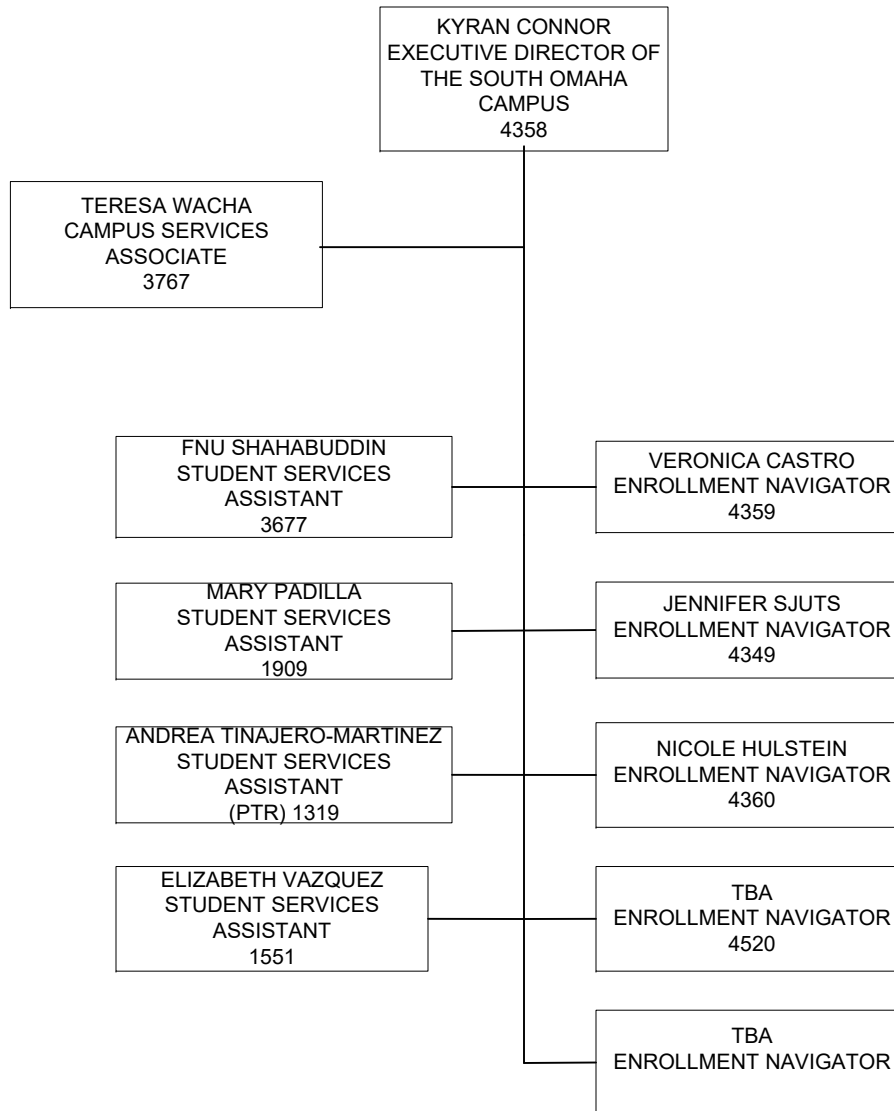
KYRAN CONNOR
EXECUTIVE DIRECTOR OF THE SOUTH OMAHA CAMPUS
4358

TERESA WACHA
CAMPUS SERVICES ASSOCIATE
3767

FNU SHAHABUDDIN
STUDENT SERVICES ASSISTANT
3677

VERONICA CASTRO
ENROLLMENT NAVIGATOR
4359

MARY PADILLA
STUDENT SERVICES ASSISTANT
1909

JENNIFER SJUTS
ENROLLMENT NAVIGATOR
4349

ANDREA TINAJERO-MARTINEZ
STUDENT SERVICES ASSISTANT
(PTR) 1319

NICOLE HULSTEIN
ENROLLMENT NAVIGATOR
4360

ELIZABETH VAZQUEZ
STUDENT SERVICES ASSISTANT
1551

TBA
ENROLLMENT NAVIGATOR
4520

TBA
ENROLLMENT NAVIGATOR